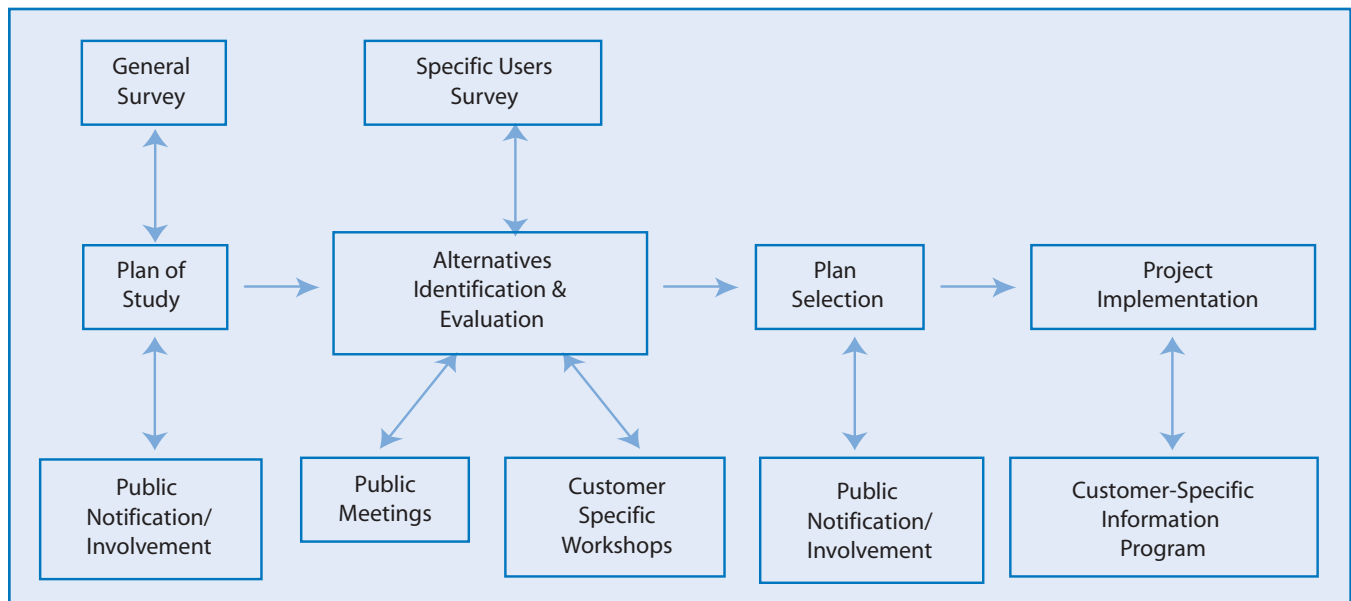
General Survey

Specific Users Survey

Plan of Study

Alternatives Identification & Evaluation

Plan Selection

Project Implementation

Public Notification/ Involvement

Public Meetings

Customer Specific Workshops

Public Notification/ Involvement

Customer-Specific Information Program